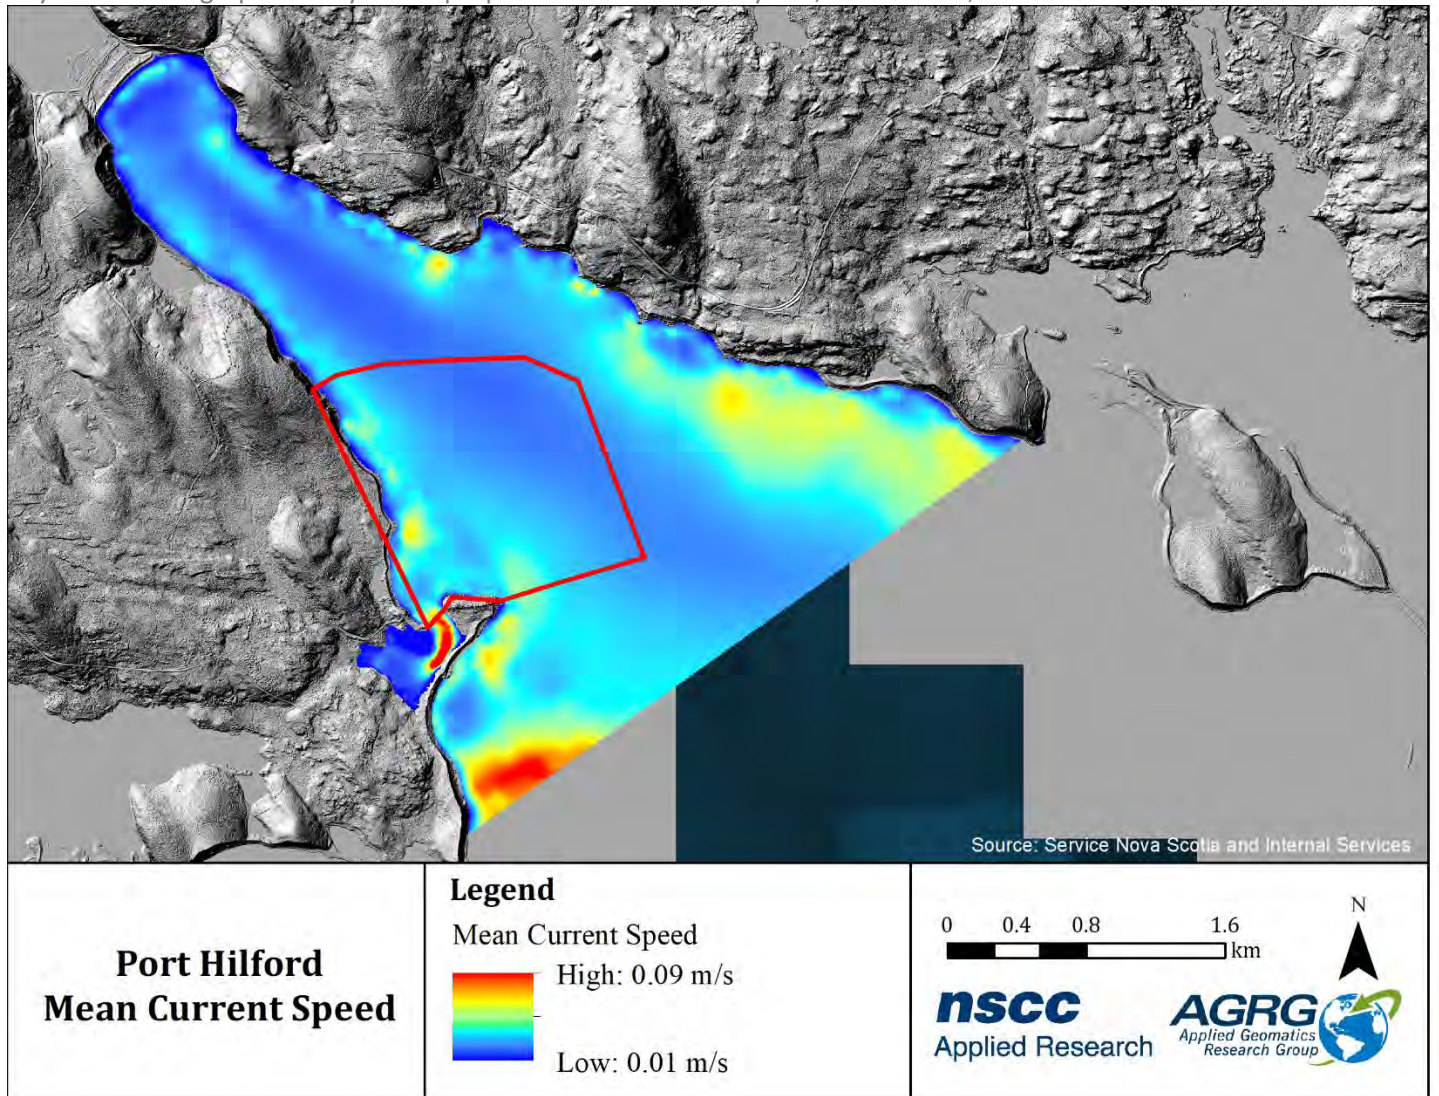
Source: Service Nova Scotia and Internal Services

Port Hilford
Mean Current Speed

Legend
Mean Current Speed
High: 0.09 m/s
Low: 0.01 m/s

0 0.4 0.8 1.6
km

N

nscc
Applied Research

AGRG
Applied Geomatics Research Group